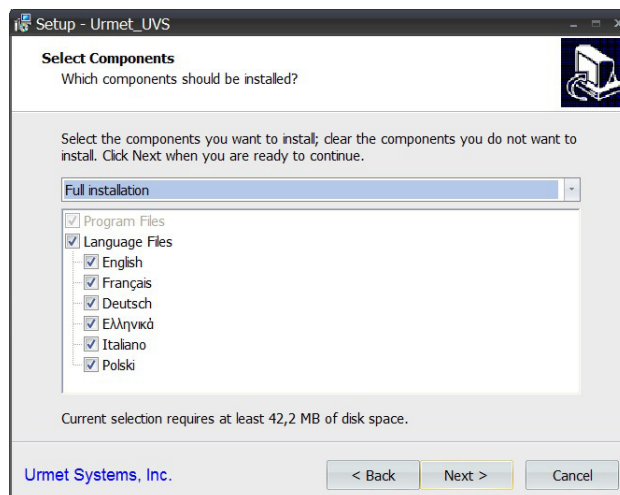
Setup - Urmet_UVS

Select Components
Which components should be installed?

Select the components you want to install; clear the components you do not want to install. Click Next when you are ready to continue.

Full installation

Program Files
Language Files
English
Français
Deutsch
Ελληνικά
Italiano
Polski

Current selection requires at least 42,2 MB of disk space.

Urmet Systems, Inc.

< Back
Next >
Cancel